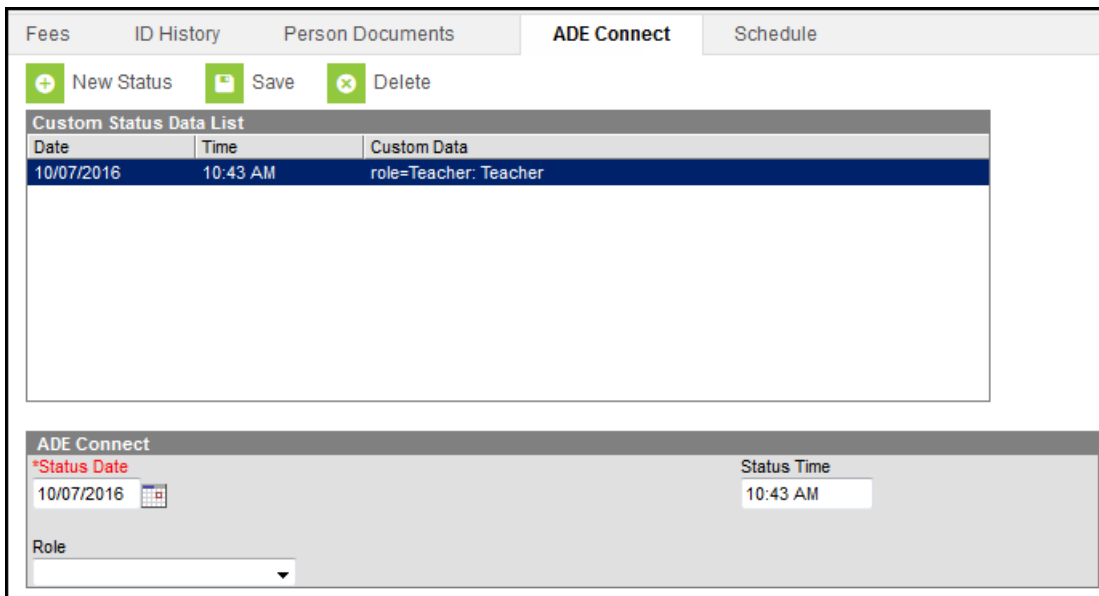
Fees ID History Person Documents ADE Connect Schedule

New Status Save Delete

Custom Status Data List

| Date | Time | Custom Data |
|---|---|---|
| 10/07/2016 | 10:43 AM | role=Teacher: Teacher |

ADE Connect

*Status Date
10/07/2016

Status Time
10:43 AM

Role